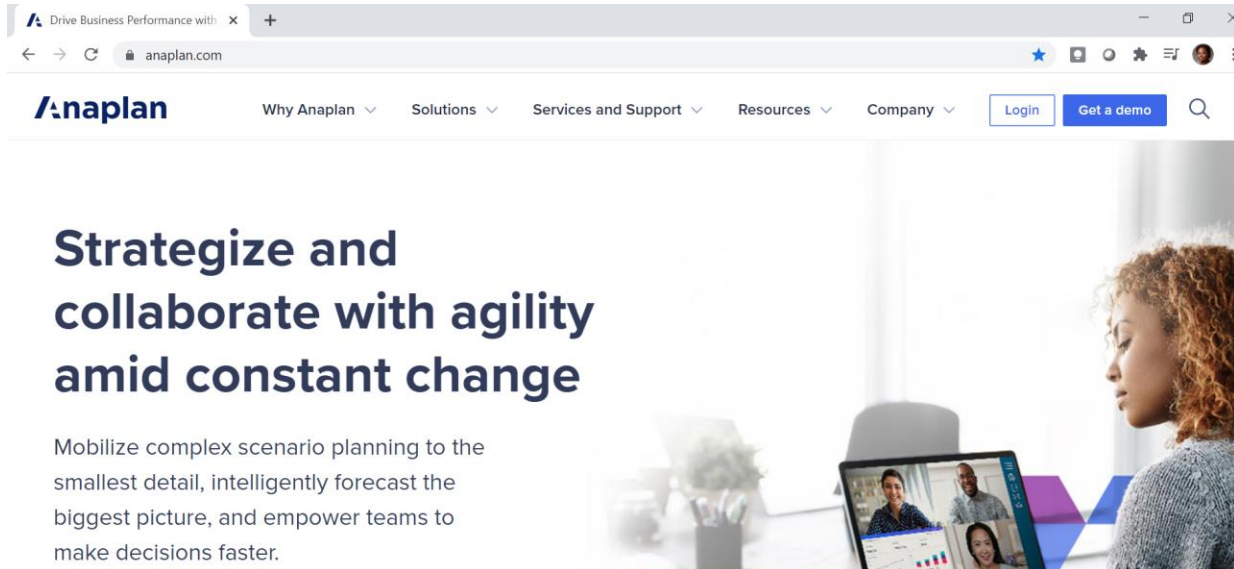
Drive Business Performance with ×
+
anaplan.com

Anaplan
Why Anaplan
Solutions
Services and Support
Resources
Company
Login
Get a demo

Strategize and collaborate with agility amid constant change

Mobilize complex scenario planning to the smallest detail, intelligently forecast the biggest picture, and empower teams to make decisions faster.